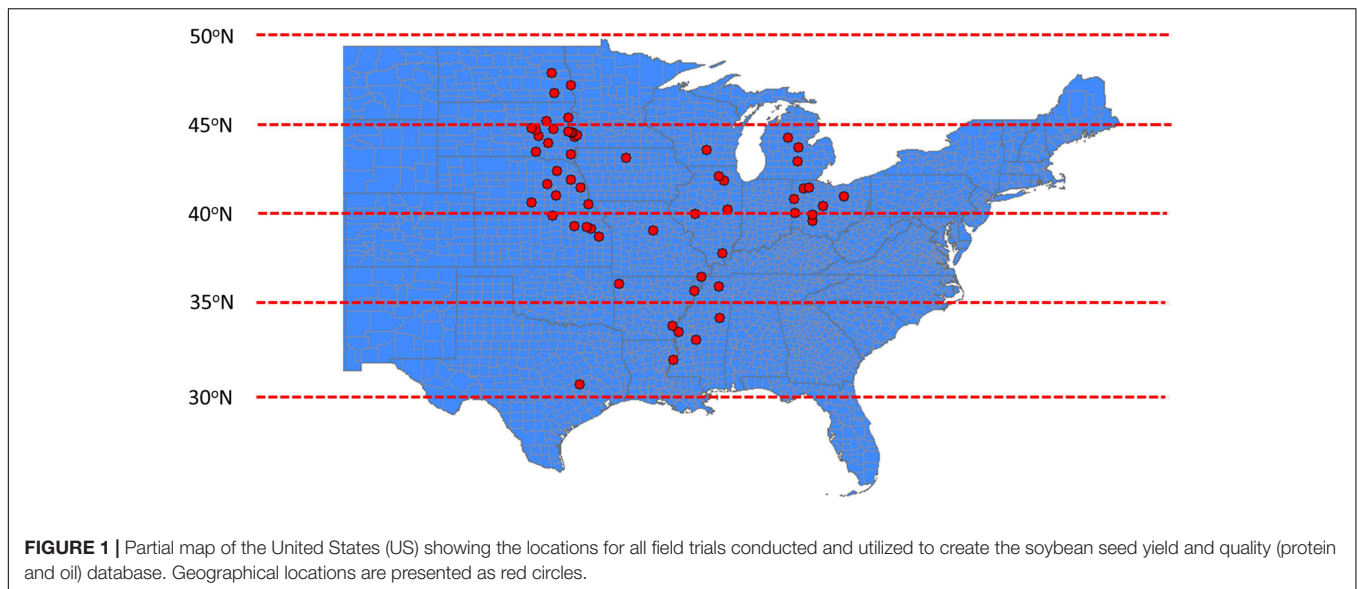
50°N

45°N

40°N

35°N

30°N

FIGURE 1 | Partial map of the United States (US) showing the locations for all field trials conducted and utilized to create the soybean seed yield and quality (protein and oil) database. Geographical locations are presented as red circles.